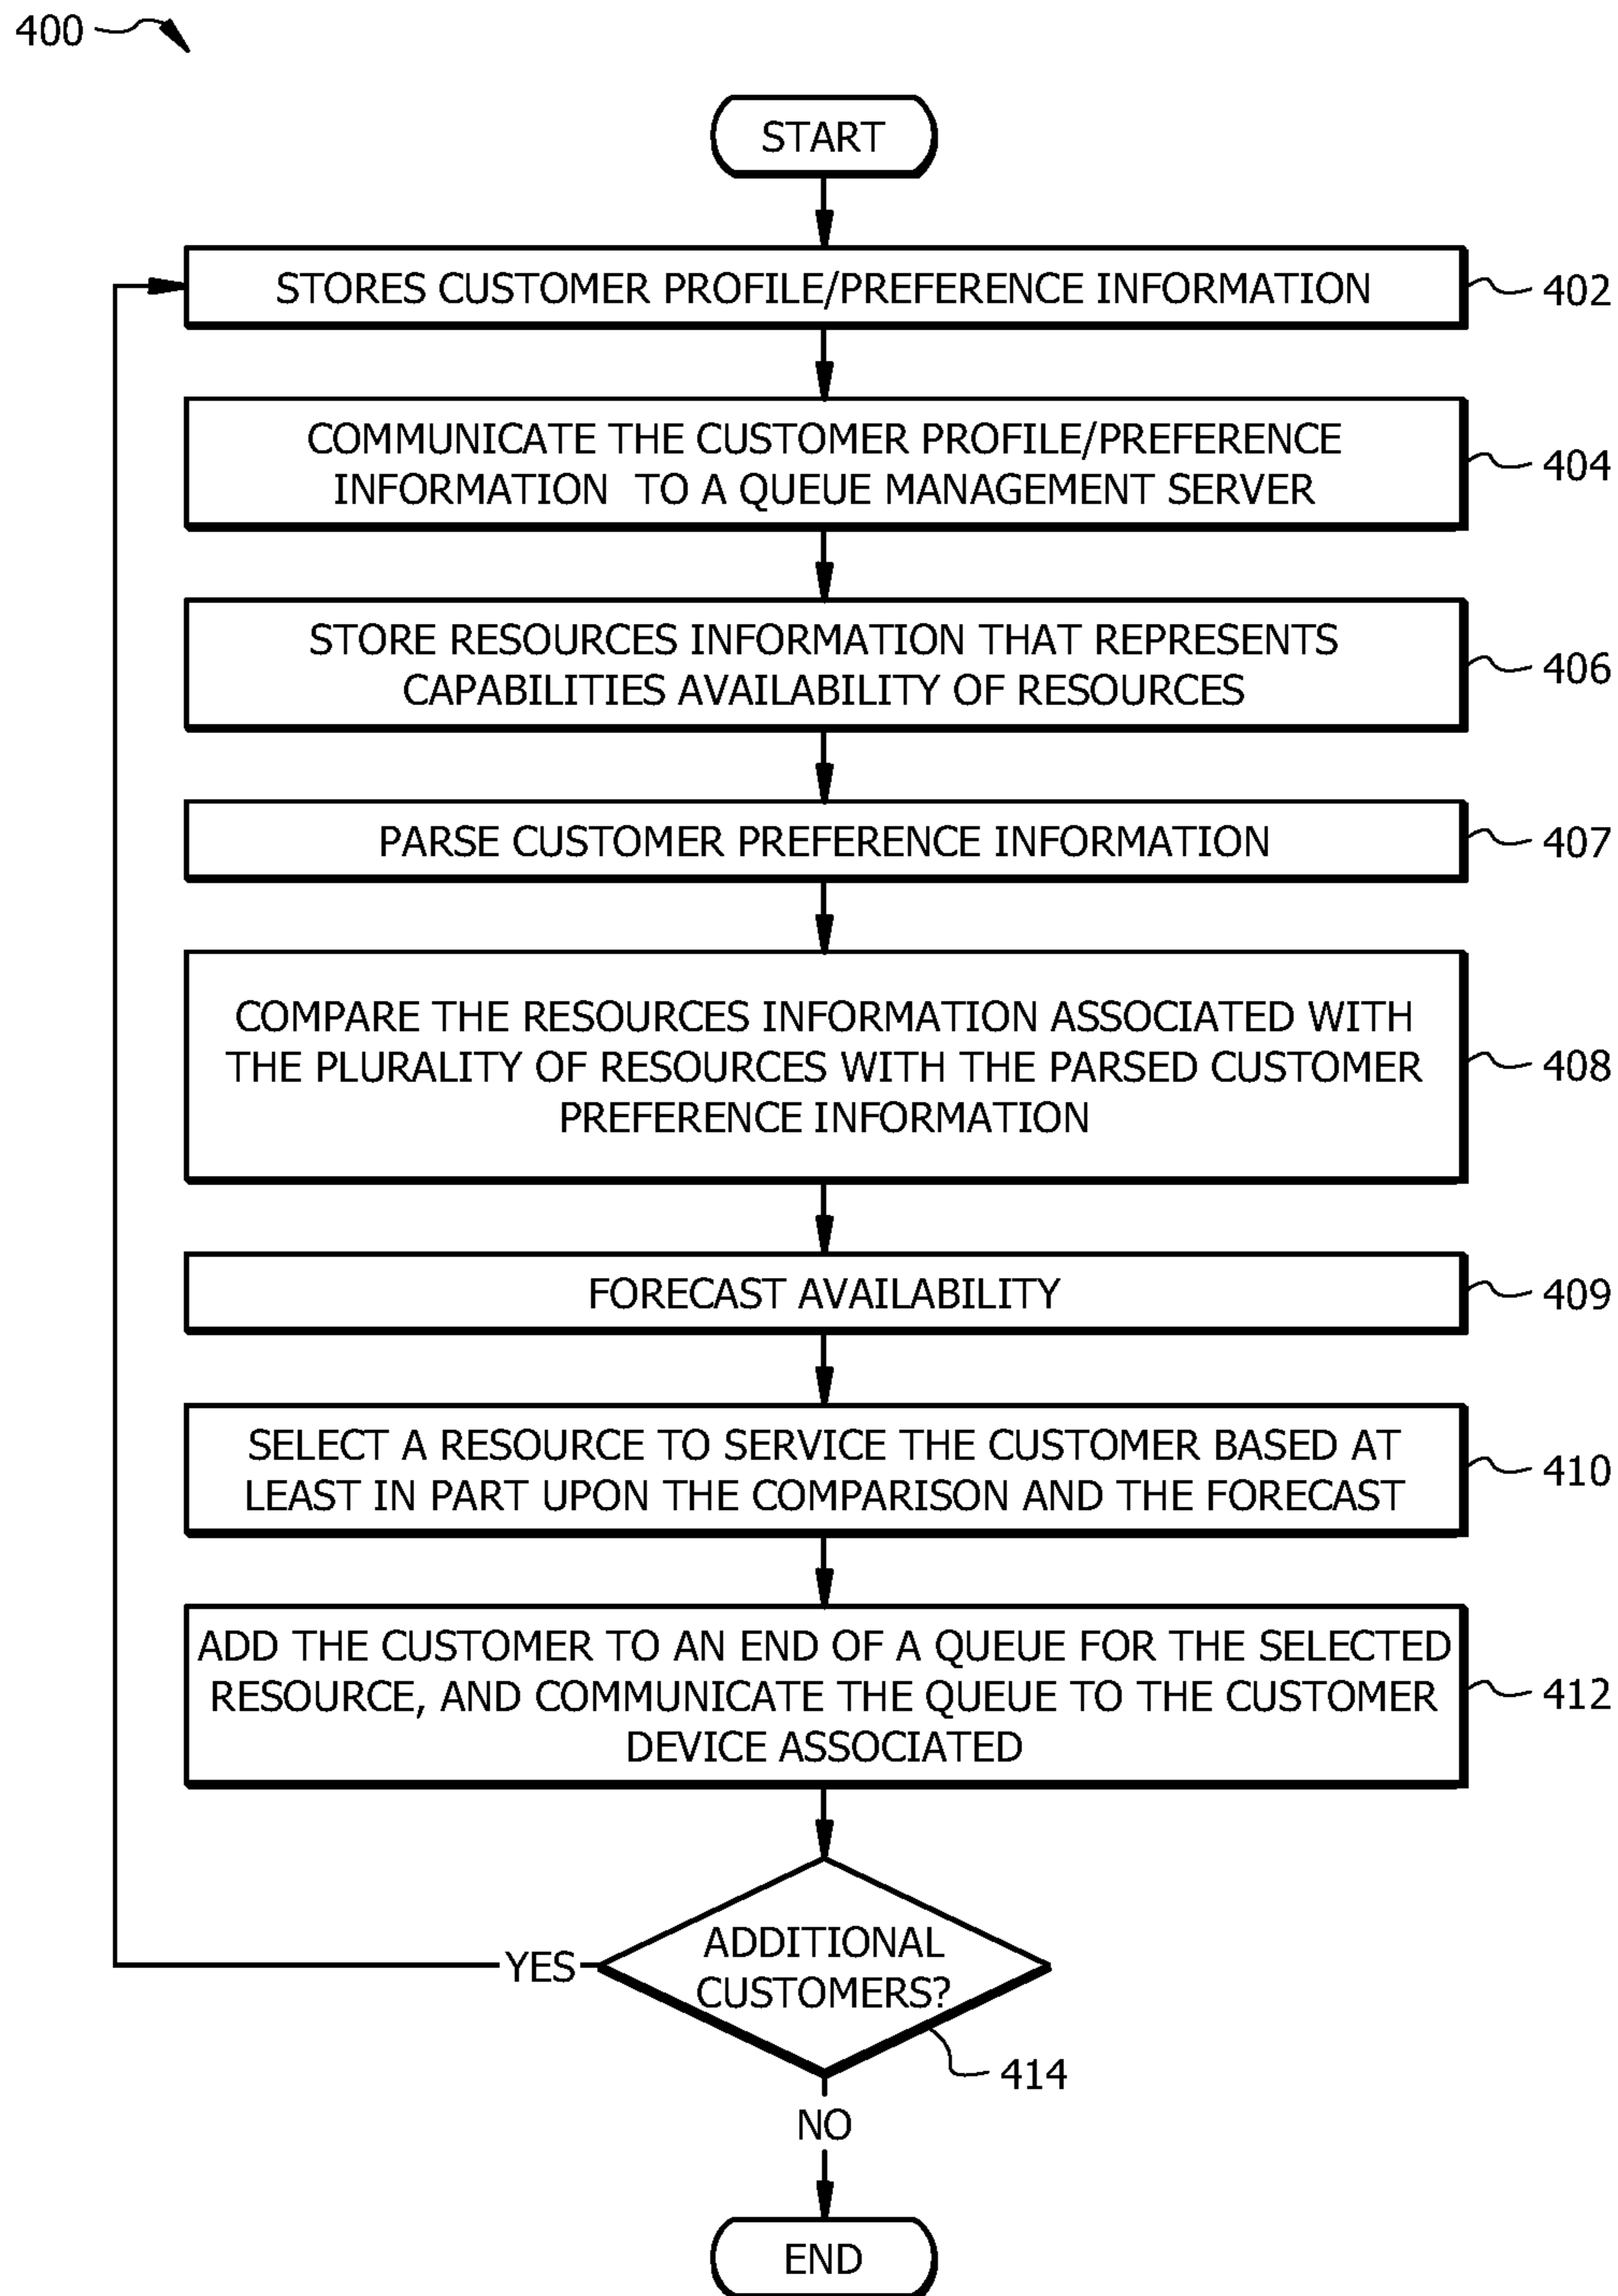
400

START

STORES CUSTOMER PROFILE/PREFERENCE INFORMATION

402

COMMUNICATE THE CUSTOMER PROFILE/PREFERENCE INFORMATION TO A QUEUE MANAGEMENT SERVER

404

STORE RESOURCES INFORMATION THAT REPRESENTS CAPABILITIES AVAILABILITY OF RESOURCES

406

PARSE CUSTOMER PREFERENCE INFORMATION

407

COMPARE THE RESOURCES INFORMATION ASSOCIATED WITH THE PLURALITY OF RESOURCES WITH THE PARSED CUSTOMER PREFERENCE INFORMATION

408

FORECAST AVAILABILITY

409

SELECT A RESOURCE TO SERVICE THE CUSTOMER BASED AT LEAST IN PART UPON THE COMPARISON AND THE FORECAST

410

ADD THE CUSTOMER TO AN END OF A QUEUE FOR THE SELECTED RESOURCE, AND COMMUNICATE THE QUEUE TO THE CUSTOMER DEVICE ASSOCIATED

412

YES

ADDITIONAL CUSTOMERS?

414

NO

END